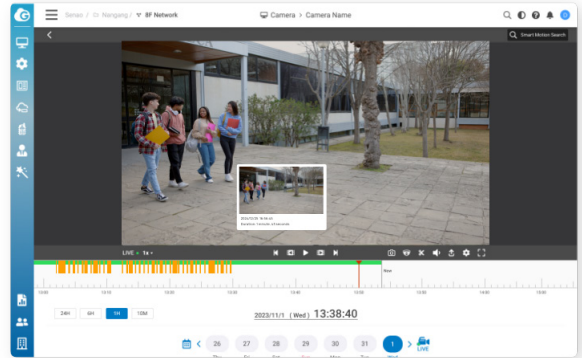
Senao / Nangang / 8F Network

Camera > Camera Name

Smart Motion Search

2023/11/01 16:38:24
Duration: 1 minute 44 seconds

LIVE 1x

Now

24H 6H 1H 10M

2023/11/1 ( Wed ) 13:38:40

26 27 28 29 30 31 1

LIVE